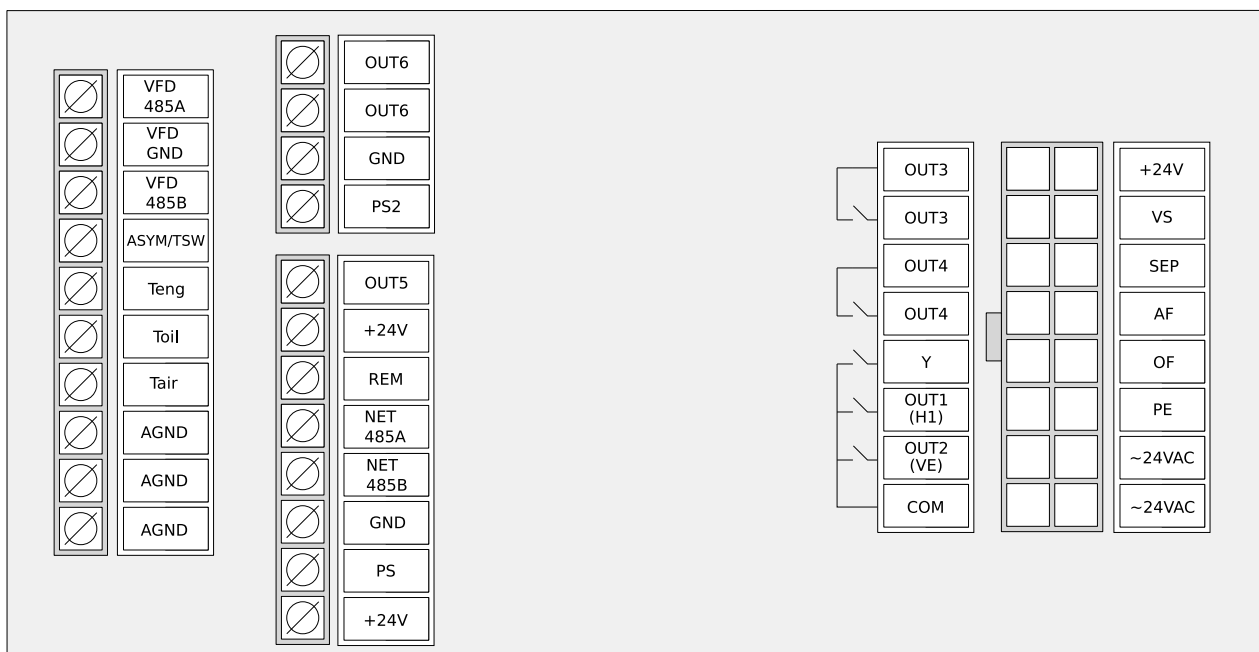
VFD 485A
VFD GND
VFD 485B
ASYM/TSW
Teng
Toil
Tair
AGND
AGND
AGND

OUT6
OUT6
GND
PS2

OUT5
+24V
REM
NET 485A
NET 485B
GND
PS
+24V

OUT3
OUT3
OUT4
OUT4
Y
OUT1 (H1)
OUT2 (VE)
COM

+24V
VS
SEP
AF
OF
PE
~24VAC
~24VAC